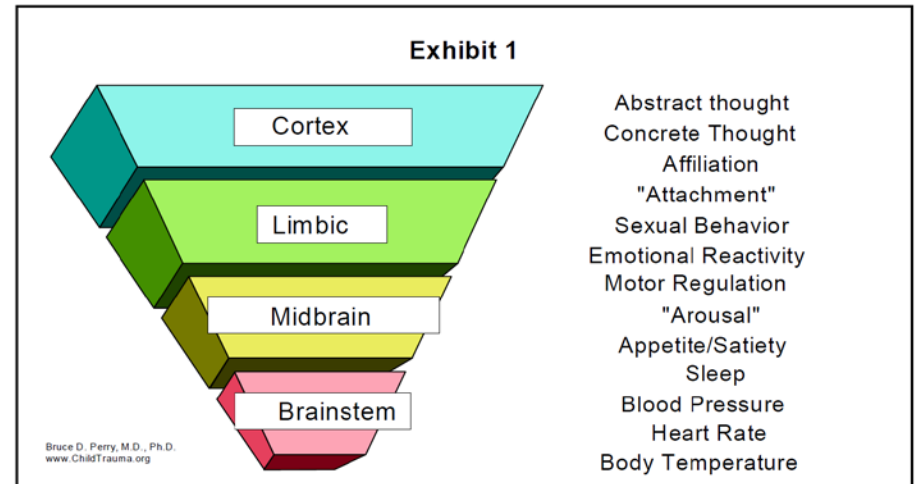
Exhibit 1

Cortex

Limbic

Midbrain

Brainstem

Abstract thought
Concrete Thought
Affiliation
"Attachment"
Sexual Behavior
Emotional Reactivity
Motor Regulation
"Arousal"
Appetite/Satiety
Sleep
Blood Pressure
Heart Rate
Body Temperature

Bruce D. Perry, M.D., Ph.D.
www.ChildTrauma.org